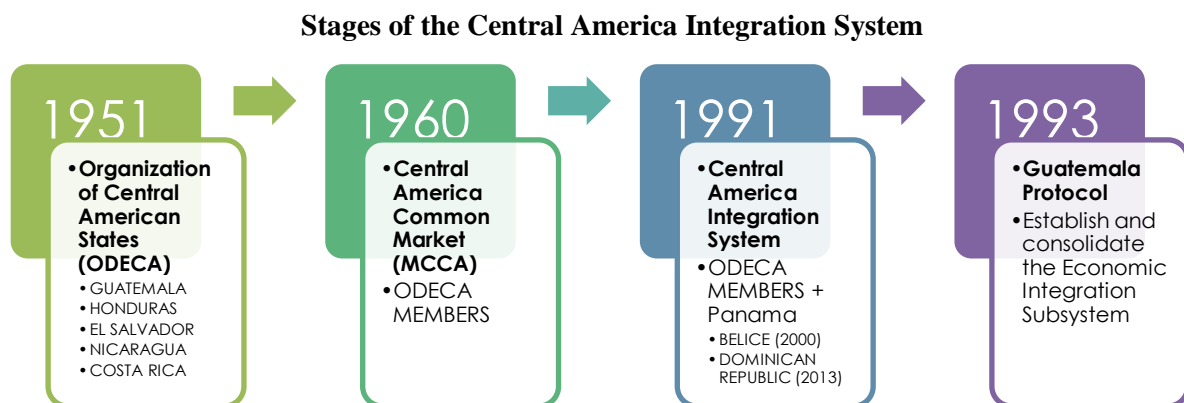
Stages of the Central America Integration System

1951

• Organization of Central American States (ODECA)
• GUATEMALA
• HONDURAS
• EL SALVADOR
• NICARAGUA
• COSTA RICA

1960

• Central America Common Market (MCCA)
• ODECA MEMBERS

1991

• Central America Integration System
• ODECA MEMBERS + Panama
• BELICE (2000)
• DOMINICAN REPUBLIC (2013)

1993

• Guatemala Protocol
• Establish and consolidate the Economic Integration Subsystem